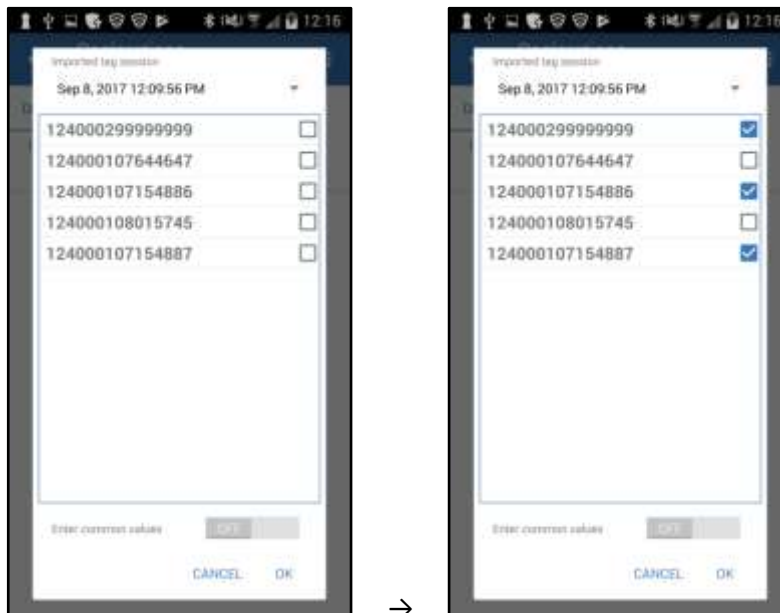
12:16

Imported tag session

Sep 8, 2017 12:09:56 PM

124000299999999
124000107644647
124000107154886
124000108015745
124000107154887

Enter common values

OFF

CANCEL OK

→

12:16

Imported tag session

Sep 8, 2017 12:09:56 PM

124000299999999
124000107644647
124000107154886
124000108015745
124000107154887

Enter common values

OFF

CANCEL OK